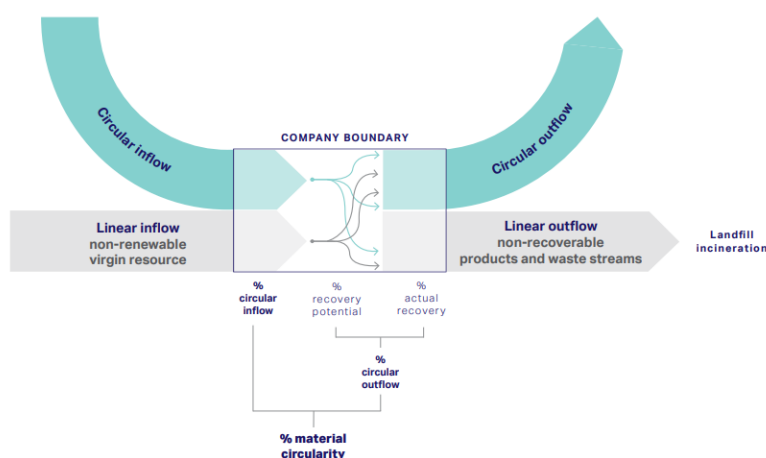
Circular inflow

COMPANY BOUNDARY

Circular outflow

Linear inflow
non-renewable
virgin resource

Linear outflow
non-recoverable
products and waste streams

Landfill
incineration

%
circular
inflow

%
recovery
potential

%
actual
recovery

%
circular
outflow

% material
circularity